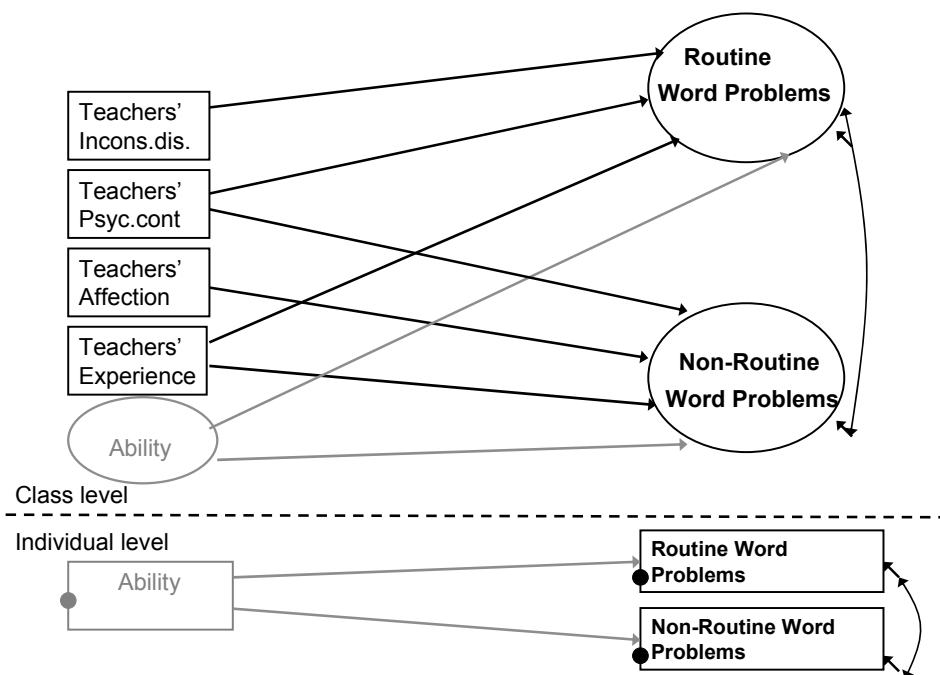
Teachers' Incons.dis.

Teachers' Psyc.cont

Teachers' Affection

Teachers' Experience

Ability

Routine Word Problems

Non-Routine Word Problems

Class level

Individual level

Ability

Routine Word Problems

Non-Routine Word Problems